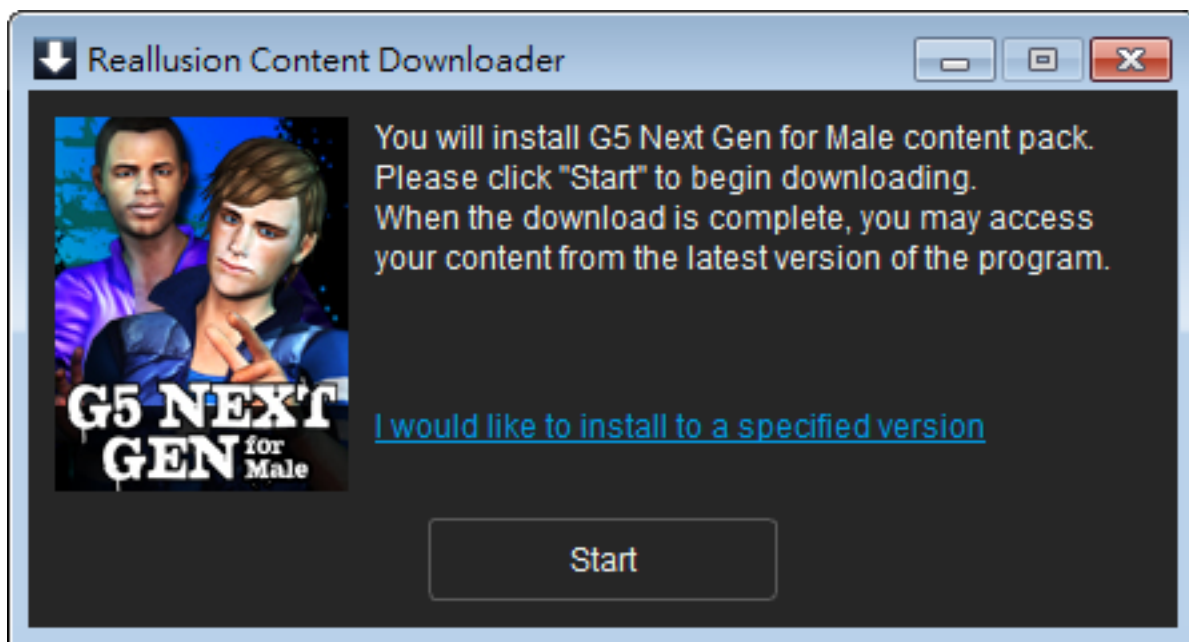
Reallusion Content Downloader

G5 NEXT GEN for Male

You will install G5 Next Gen for Male content pack.
Please click "Start" to begin downloading.
When the download is complete, you may access your content from the latest version of the program.

I would like to install to a specified version

Start